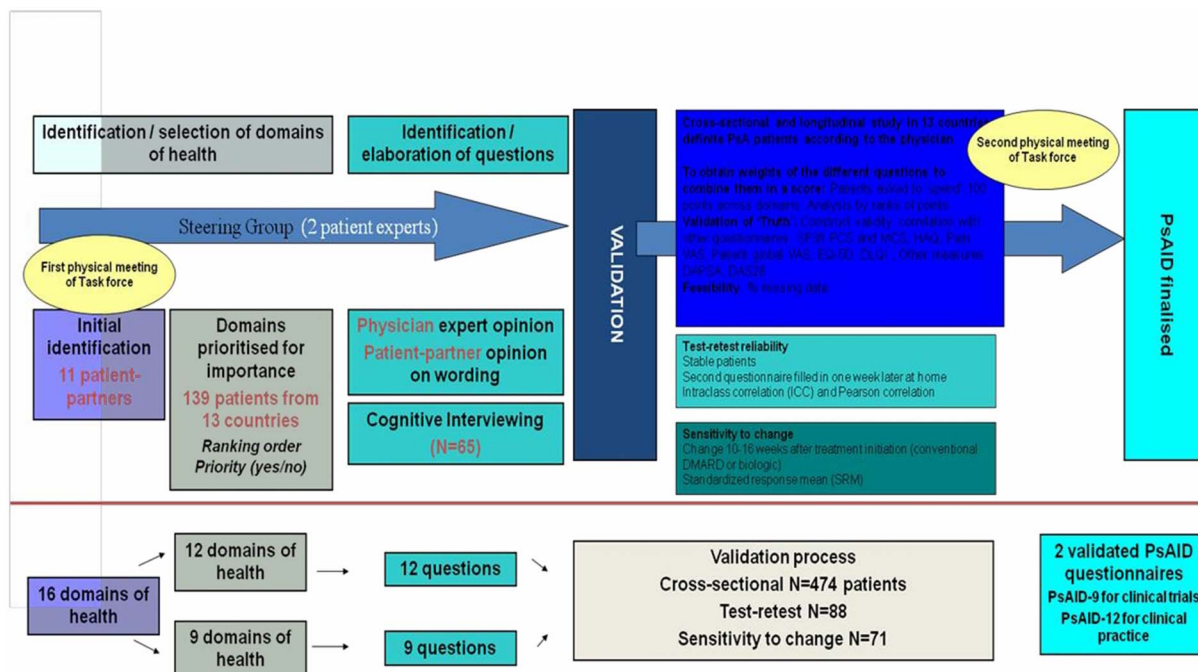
Identification / selection of domains of health

Identification / elaboration of questions

Steering Group (2 patient experts)

First physical meeting of Task force

Initial identification
11 patient-partners

Domains prioritised for importance
139 patients from 13 countries
Ranking order
Priority (yes/no)

Physician expert opinion
Patient-partner opinion on wording

Cognitive Interviewing
(N=65)

VALIDATION

Cross-sectional and longitudinal study in 13 countries: definite PsA patients according to the physician

To obtain weights of the different questions to combine them in a score: Patients asked to 'spend' 100 points across domains. Analysis by ranks of points

Validation of 'Truth': Construct validity: correlation with other questionnaires: SF36 PCS and MCS, HAQ, Pain VAS, Patient global VAS, EQ-5D, DLQI. Other measures: DAPSA, DAS28

Feasibility: % missing data

Second physical meeting of Task force

Test-retest reliability
Stable patients
Second questionnaire filled in one week later at home
Intraclass correlation (ICC) and Pearson correlation

Sensitivity to change
Change 10-16 weeks after treatment initiation (conventional DMARD or biologic)
Standardized response mean (SRM)

PsAID finalised

16 domains of health

12 domains of health

9 domains of health

12 questions

9 questions

Validation process
Cross-sectional N=474 patients
Test-retest N=88
Sensitivity to change N=71

2 validated PsAID questionnaires
PsAID-9 for clinical trials
PsAID-12 for clinical practice